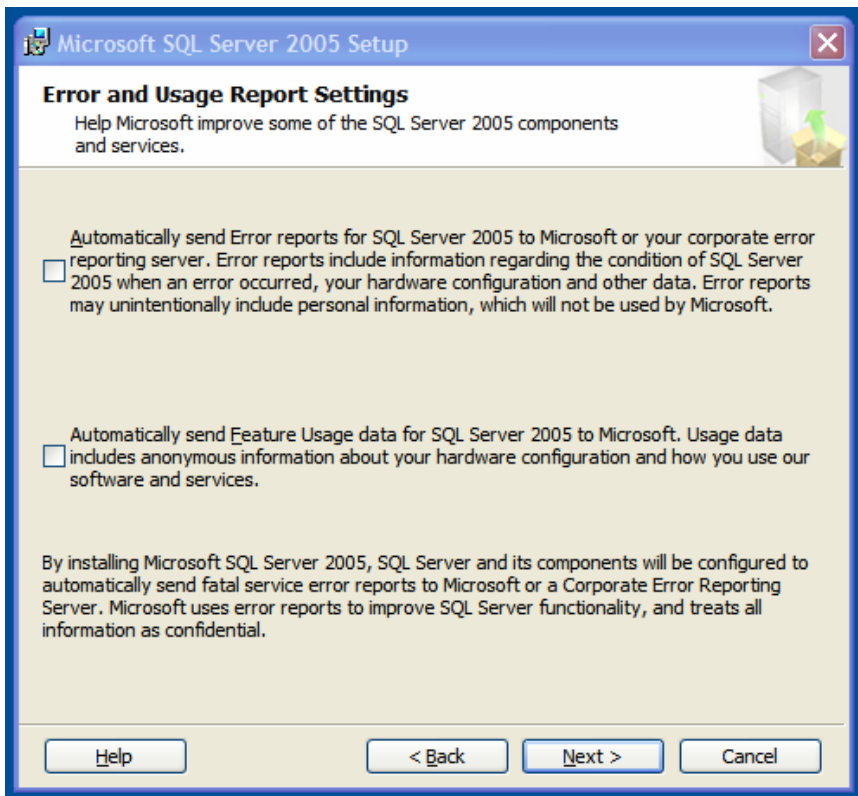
Microsoft SQL Server 2005 Setup

Error and Usage Report Settings

Help Microsoft improve some of the SQL Server 2005 components and services.

Automatically send Error reports for SQL Server 2005 to Microsoft or your corporate error reporting server. Error reports include information regarding the condition of SQL Server 2005 when an error occurred, your hardware configuration and other data. Error reports may unintentionally include personal information, which will not be used by Microsoft.

Automatically send Feature Usage data for SQL Server 2005 to Microsoft. Usage data includes anonymous information about your hardware configuration and how you use our software and services.

By installing Microsoft SQL Server 2005, SQL Server and its components will be configured to automatically send fatal service error reports to Microsoft or a Corporate Error Reporting Server. Microsoft uses error reports to improve SQL Server functionality, and treats all information as confidential.

Help

< Back

Next >

Cancel